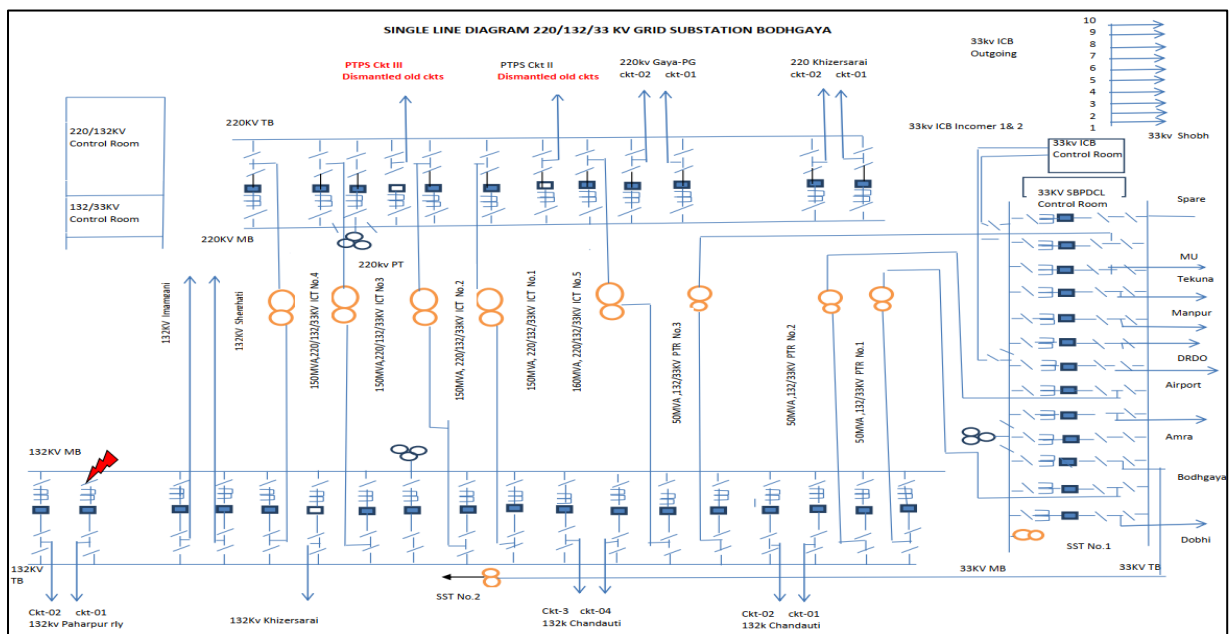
SINGLE LINE DIAGRAM 220/132/33 KV GRID SUBSTATION BODHGAYA

PTPS Ckt III
Dismantled old ckts

PTPS Ckt II
Dismantled old ckts

220kv Gaya-PG
ckt-02 ckt-01

220 Khizersarai
ckt-02 ckt-01

33kv ICB
Outgoing

10
9
8
7
6
5
4
3
2
1

33kv Shobh

220/132KV
Control Room

132/33KV
Control Room

220KV TB

33kv ICB Incomer 1& 2

33kv ICB
Control Room

33KV SBPDCL
Control Room

Spare

220KV MB

220kv PT

MU
Tekuna
Manpur
DRDO
Airport
Amra
Bodhgaya
Dobhi

132KV Imamganj

132KV Sherghati

150MVA,220/132/33KV ICT No.4

150MVA,220/132/33KV ICT No3

150MVA, 220/132/33KV ICT No.2

150MVA, 220/132/33KV ICT No.1

160MVA, 220/132/33KV ICT No.5

50MVA ,132/33KV PTR No.3

50MVA ,132/33KV PTR No.2

50MVA ,132/33KV PTR No.1

132KV MB

132KV
TB

SST No.1

33KV MB

33KV TB

SST No.2

Ckt-02 ckt-01
132kv Paharpur rly

132Kv Khizersarai

Ckt-3 ckt-04
132k Chandauti

Ckt-02 ckt-01
132k Chandauti